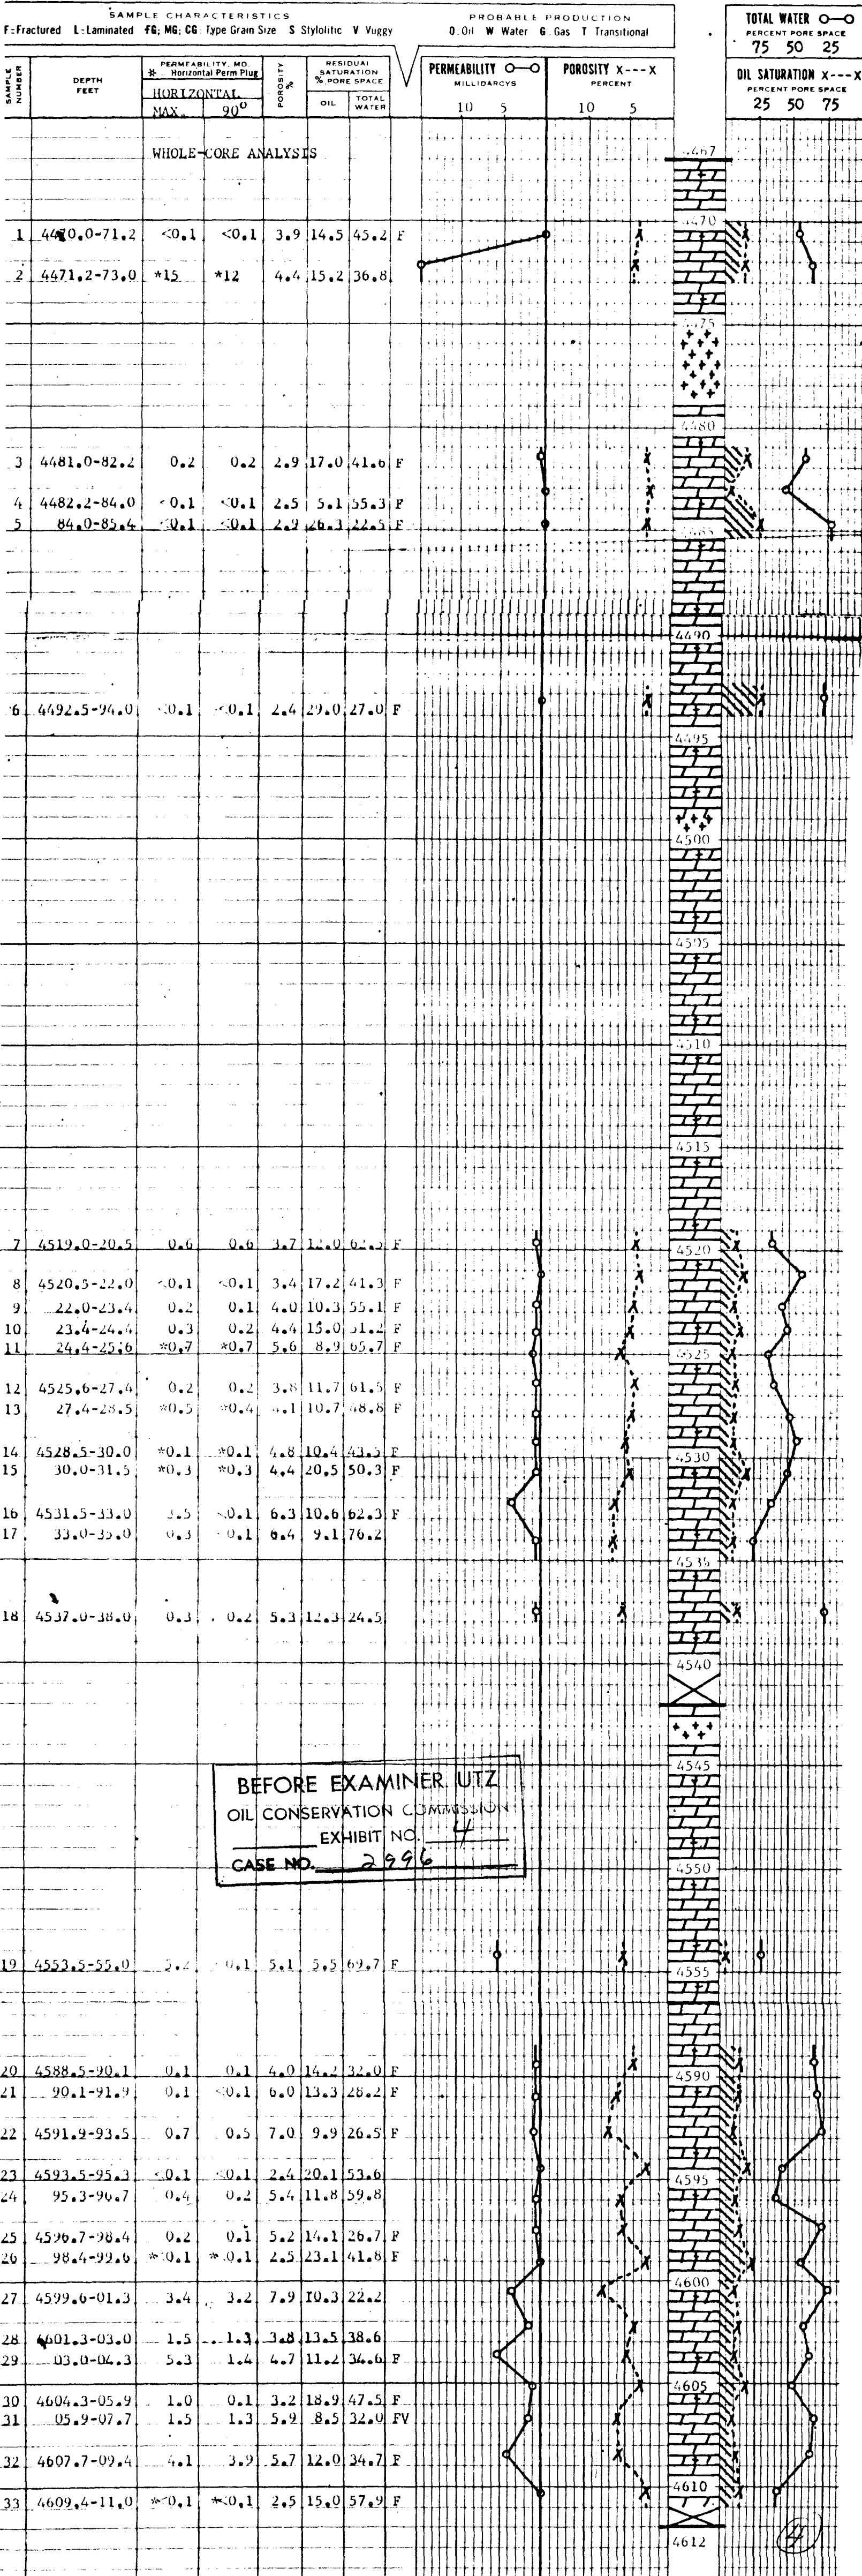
SAMPLE CHARACTERISTICS
F: Fractured L: Laminated FG; MG; CG: Type Grain Size S Stylolitic V Vuggy

PROBABLE PRODUCTION
O: Oil W: Water G: Gas T: Transitional

TOTAL WATER O—O
PERCENT PORE SPACE
75 50 25

OIL SATURATION X---X
PERCENT PORE SPACE
25 50 75

| SAMPLE NUMBER | DEPTH FEET | PERMEABILITY, MD. * Horizontal Perm Plug HORIZONTAL MAX. | 90° | POROSITY % | RESIDUAL SATURATION % PORE SPACE OIL | TOTAL WATER | |
|---|---|---|---|---|---|---|---|
| | | WHOLE-CORE ANALYSIS | | | | | |
| 1 | 4470.0-71.2 | <0.1 | <0.1 | 3.9 | 14.5 | 45.2 | F |
| 2 | 4471.2-73.0 | *15 | *12 | 4.4 | 15.2 | 36.8 | |
| 3 | 4481.0-82.2 | 0.2 | 0.2 | 2.9 | 17.0 | 41.6 | F |
| 4 | 4482.2-84.0 | <0.1 | <0.1 | 2.5 | 5.1 | 55.3 | F |
| 5 | 84.0-85.4 | <0.1 | <0.1 | 2.9 | 26.3 | 22.5 | F |
| 6 | 4492.5-94.0 | <0.1 | <0.1 | 2.4 | 29.0 | 27.0 | F |
| 7 | 4519.0-20.5 | 0.6 | 0.6 | 3.7 | 12.0 | 62.5 | F |
| 8 | 4520.5-22.0 | <0.1 | <0.1 | 3.4 | 17.2 | 41.3 | F |
| 9 | 22.0-23.4 | 0.2 | 0.1 | 4.0 | 10.3 | 55.1 | F |
| 10 | 23.4-24.4 | 0.3 | 0.2 | 4.4 | 15.0 | 51.2 | F |
| 11 | 24.4-25.6 | *0.7 | *0.7 | 5.6 | 8.9 | 65.7 | F |
| 12 | 4525.6-27.4 | 0.2 | 0.2 | 3.8 | 11.7 | 61.5 | F |
| 13 | 27.4-28.5 | *0.5 | *0.4 | 4.1 | 10.7 | 48.8 | F |
| 14 | 4528.5-30.0 | *0.1 | *0.1 | 4.8 | 10.4 | 43.5 | F |
| 15 | 30.0-31.5 | *0.3 | *0.3 | 4.4 | 20.5 | 50.3 | F |
| 16 | 4531.5-33.0 | 3.5 | <0.1 | 6.3 | 10.6 | 62.3 | F |
| 17 | 33.0-35.0 | 0.3 | <0.1 | 6.4 | 9.1 | 76.2 | |
| 18 | 4537.0-38.0 | 0.3 | 0.2 | 5.3 | 12.3 | 24.5 | |
| 19 | 4553.5-55.0 | 3.4 | 0.1 | 5.1 | 5.5 | 69.7 | F |
| 20 | 4588.5-90.1 | 0.1 | 0.1 | 4.0 | 14.2 | 32.0 | F |
| 21 | 90.1-91.9 | 0.1 | <0.1 | 6.0 | 13.3 | 28.2 | F |
| 22 | 4591.9-93.5 | 0.7 | 0.5 | 7.0 | 9.9 | 26.5 | F |
| 23 | 4593.5-95.3 | <0.1 | <0.1 | 2.4 | 20.1 | 53.6 | |
| 24 | 95.3-96.7 | 0.4 | 0.2 | 5.4 | 11.8 | 59.8 | |
| 25 | 4596.7-98.4 | 0.2 | 0.1 | 5.2 | 14.1 | 26.7 | F |
| 26 | 98.4-99.6 | *0.1 | *0.1 | 2.5 | 23.1 | 41.8 | F |
| 27 | 4599.6-01.3 | 3.4 | 3.2 | 7.9 | 10.3 | 22.2 | |
| 28 | 4601.3-03.0 | 1.5 | 1.3 | 3.8 | 13.5 | 38.6 | |
| 29 | 03.0-04.3 | 5.3 | 1.4 | 4.7 | 11.2 | 34.6 | F |
| 30 | 4604.3-05.9 | 1.0 | 0.1 | 3.2 | 18.9 | 47.5 | F |
| 31 | 05.9-07.7 | 1.5 | 1.3 | 5.9 | 8.5 | 32.0 | FV |
| 32 | 4607.7-09.4 | 4.1 | 3.9 | 5.7 | 12.0 | 34.7 | F |
| 33 | 4609.4-11.0 | *0.1 | *0.1 | 2.5 | 15.0 | 57.9 | F |

PERMEABILITY O—O
MILLIDARCYS
10 5

POROSITY X---X
PERCENT
10 5

4467 4470 75 4480 4485 4490 4495 4500 4505 4510 4515 4520 4525 4530 4535 4540 4545 4550 4555 4590 4595 4600 4605 4610 4612

BEFORE EXAMINER UTZ
OIL CONSERVATION COMMISSION
EXHIBIT NO. 4
CASE NO. 2996

4